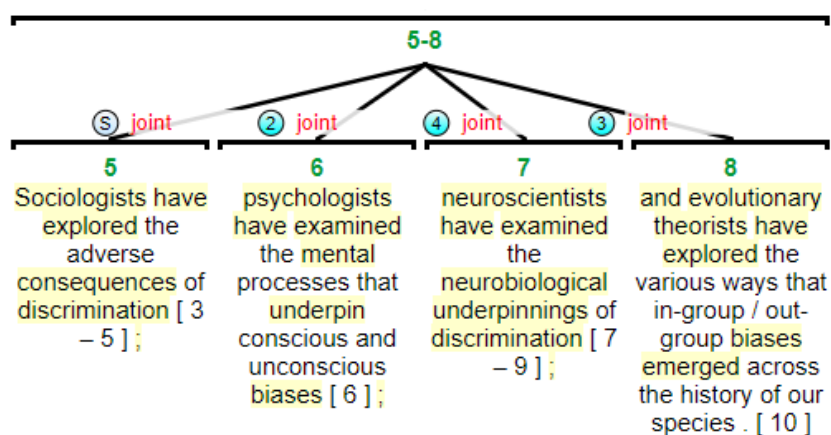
5-8

S joint

2 joint

4 joint

3 joint

5
Sociologists have explored the adverse consequences of discrimination [ 3 – 5 ] ;

6
psychologists have examined the mental processes that underpin conscious and unconscious biases [ 6 ] ;

7
neuroscientists have examined the neurobiological underpinnings of discrimination [ 7 – 9 ] ;

8
and evolutionary theorists have explored the various ways that in-group / out-group biases emerged across the history of our species . [ 10 ]